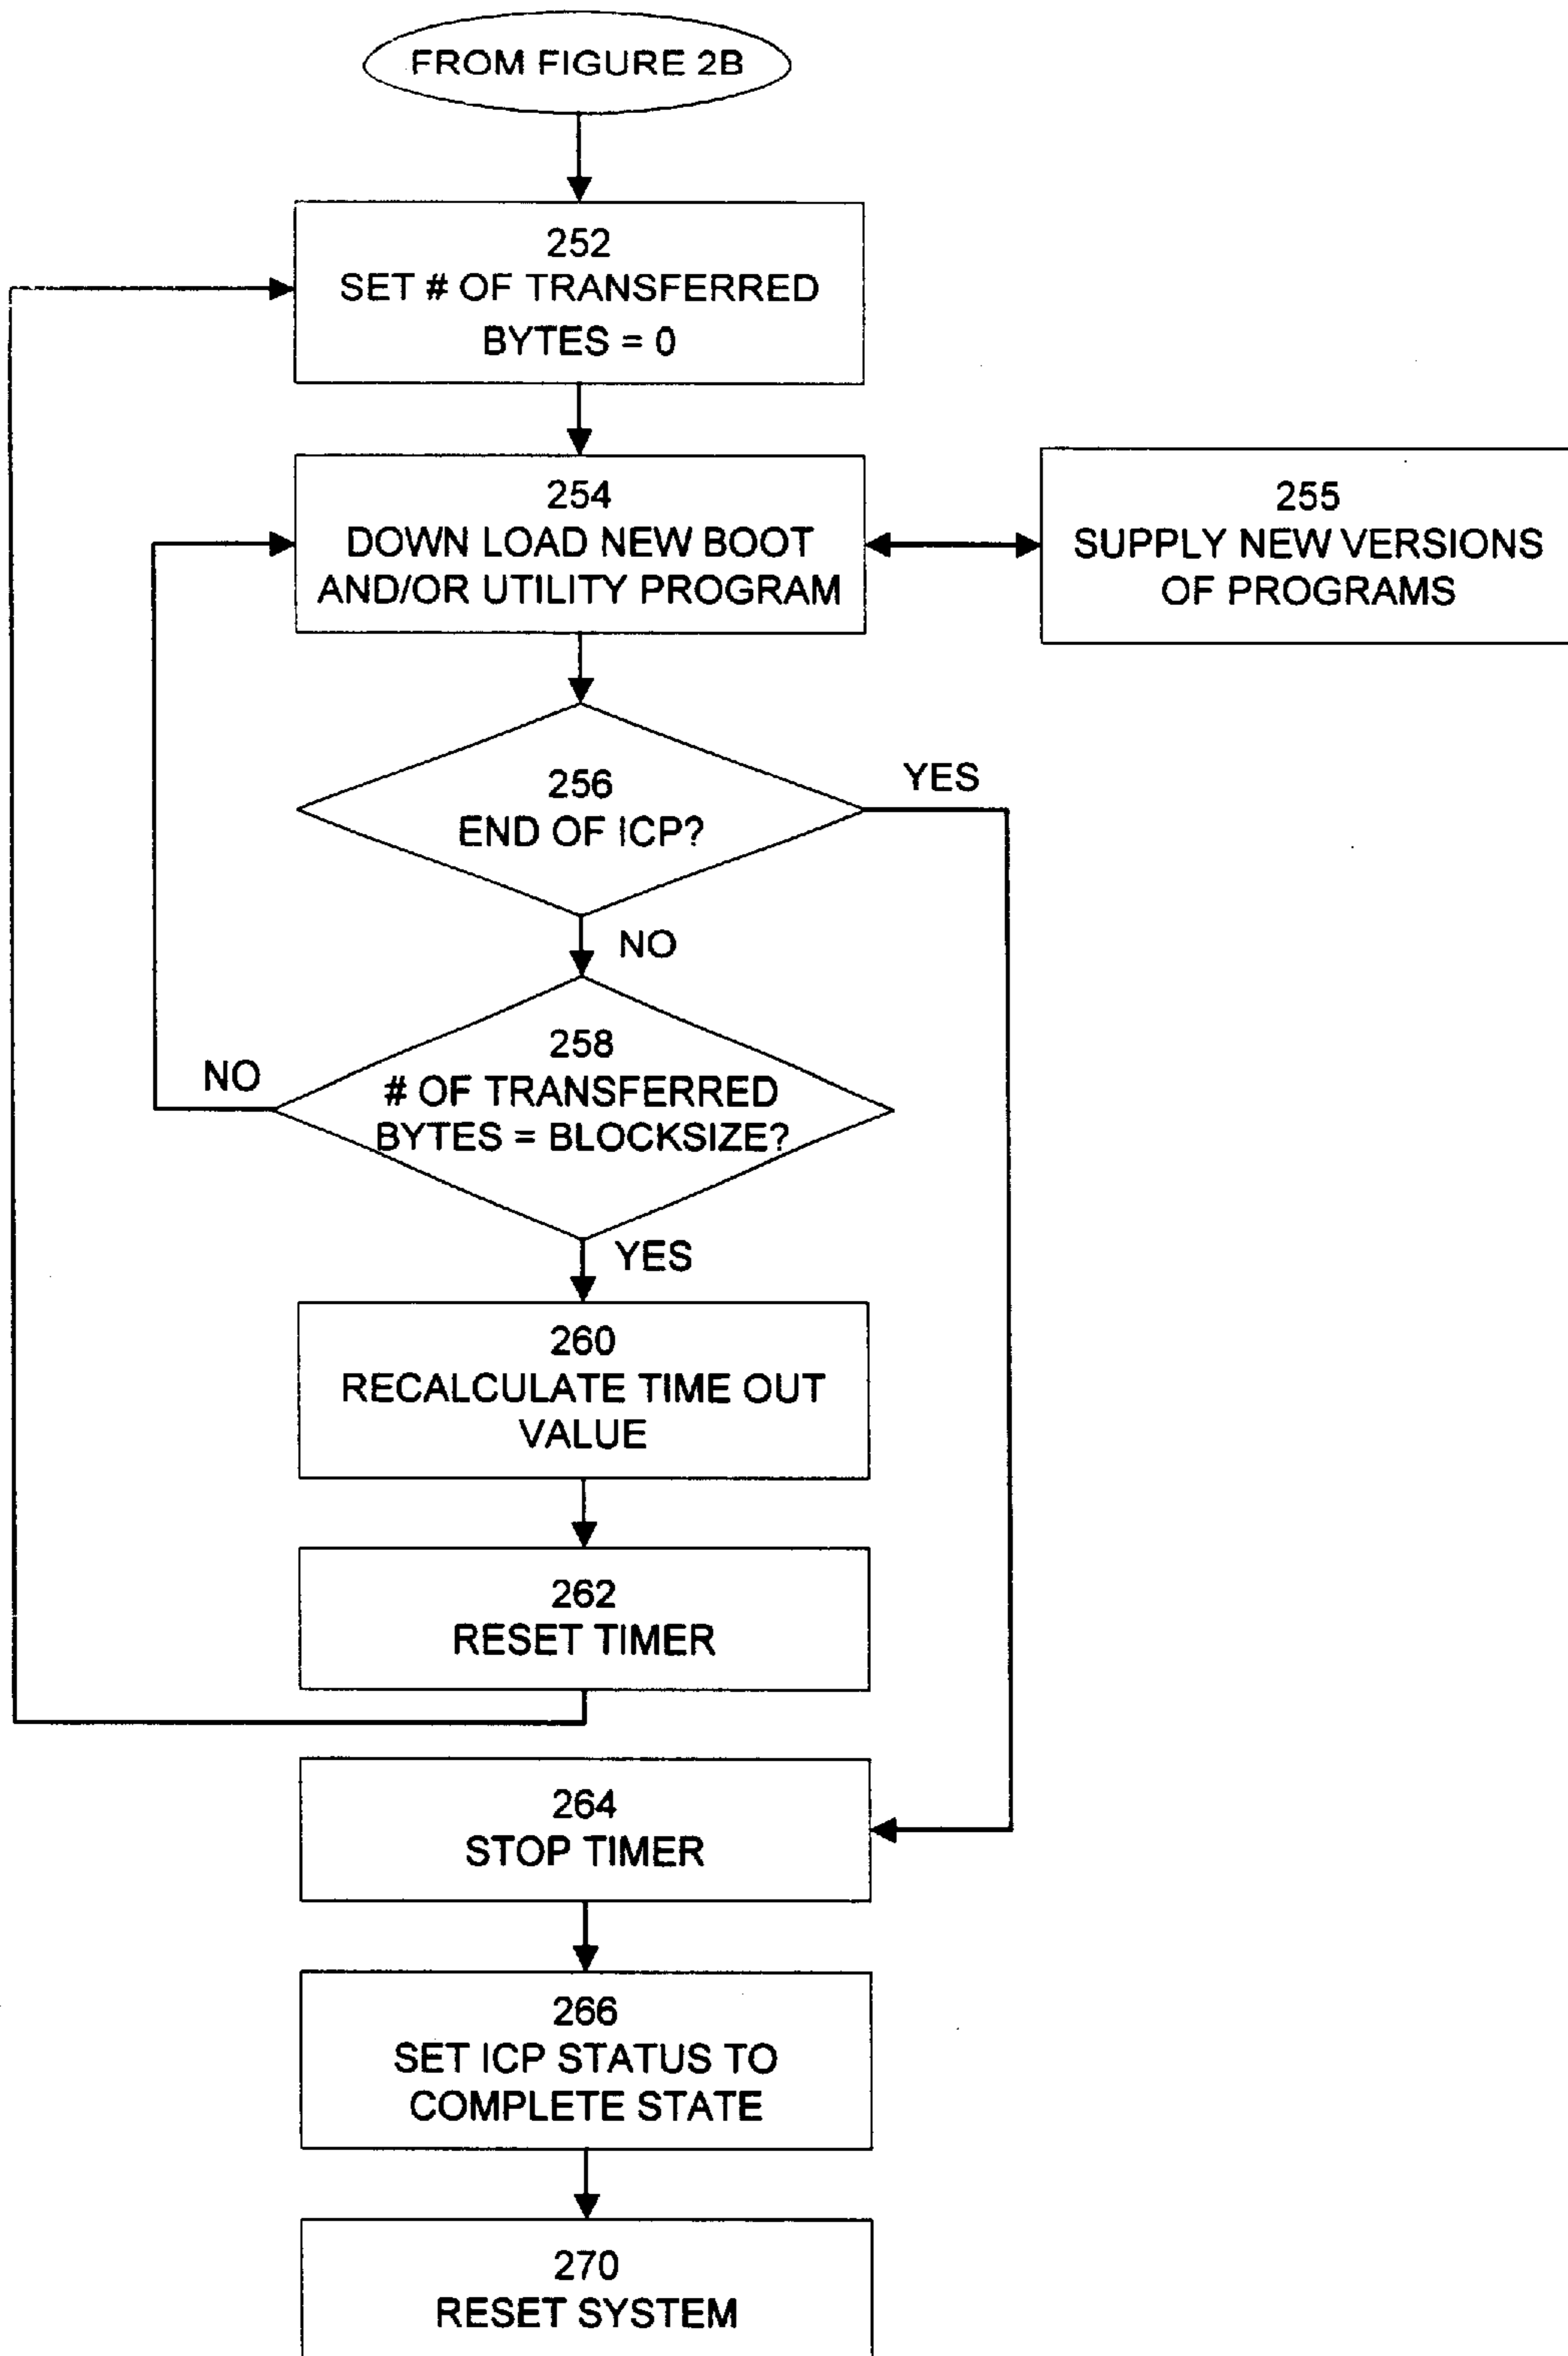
FROM FIGURE 2B

252
SET # OF TRANSFERRED BYTES = 0

254
DOWN LOAD NEW BOOT AND/OR UTILITY PROGRAM

255
SUPPLY NEW VERSIONS OF PROGRAMS

256
END OF ICP?

YES

NO

258
# OF TRANSFERRED BYTES = BLOCKSIZE?

NO

YES

260
RECALCULATE TIME OUT VALUE

262
RESET TIMER

264
STOP TIMER

266
SET ICP STATUS TO COMPLETE STATE

270
RESET SYSTEM